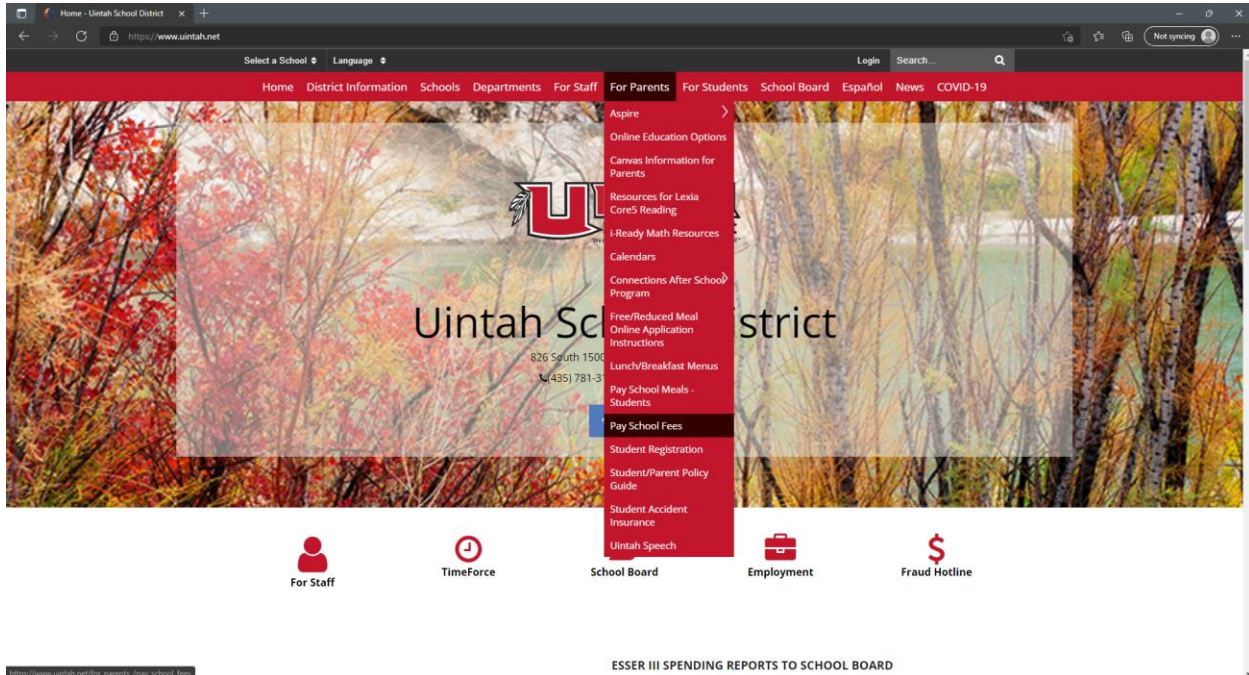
Home - Uintah School District ×

https://www.uintah.net

Not syncing

Select a School ⇕ Language ⇕

Login Search...

Home District Information Schools Departments For Staff For Parents For Students School Board Español News COVID-19

Aspire
Online Education Options
Canvas Information for Parents
Resources for Lexia Core5 Reading
i-Ready Math Resources
Calendars
Connections After School Program
Free/Reduced Meal Online Application Instructions
Lunch/Breakfast Menus
Pay School Meals - Students
Pay School Fees
Student Registration
Student/Parent Policy Guide
Student Accident Insurance
Uintah Speech

Uintah Sc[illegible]strict

826 South 1500 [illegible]

(435) 781-3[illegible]

For Staff

TimeForce

School Board

Employment

Fraud Hotline

https://www.uintah.net/for_parents_/pay_school_fees

ESSER III SPENDING REPORTS TO SCHOOL BOARD